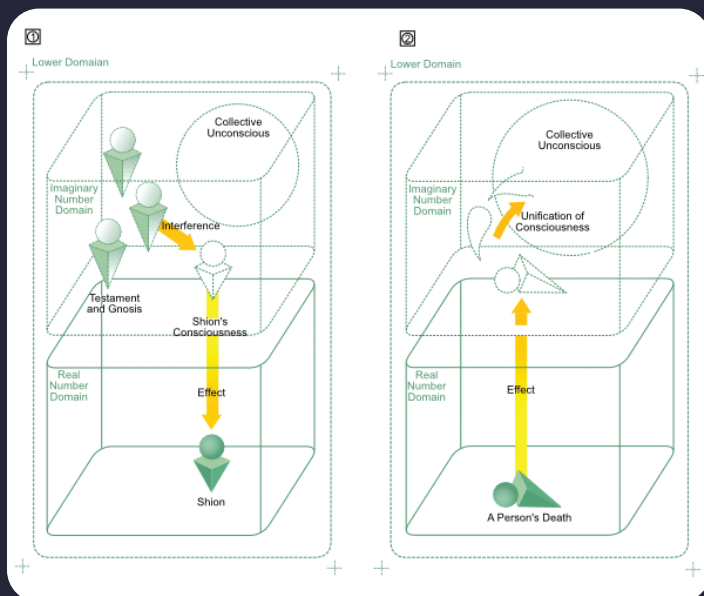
①

Lower Domaian

Collective Unconscious

Imaginary Number Domain

Interference

Testament and Gnosis

Shion's Consciousness

Real Number Domain

Effect

Shion

②

Lower Domain

Collective Unconscious

Imaginary Number Domain

Unification of Consciousness

Real Number Domain

Effect

A Person's Death